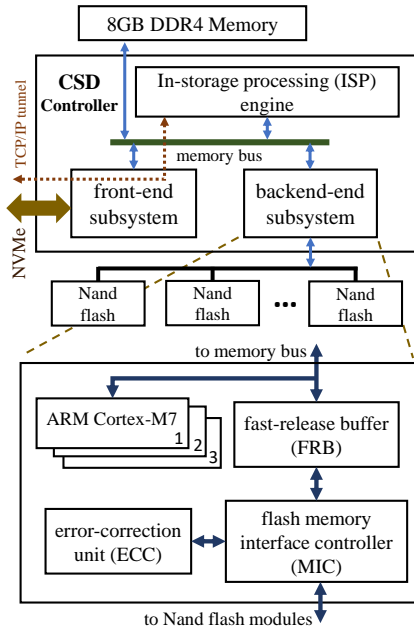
8GB DDR4 Memory

CSD Controller

In-storage processing (ISP) engine

TCP/IP tunnel

memory bus

front-end subsystem

backend-end subsystem

NVMe

Nand flash

Nand flash

...

Nand flash

to memory bus

ARM Cortex-M7

1

2

3

fast-release buffer (FRB)

error-correction unit (ECC)

flash memory interface controller (MIC)

to Nand flash modules